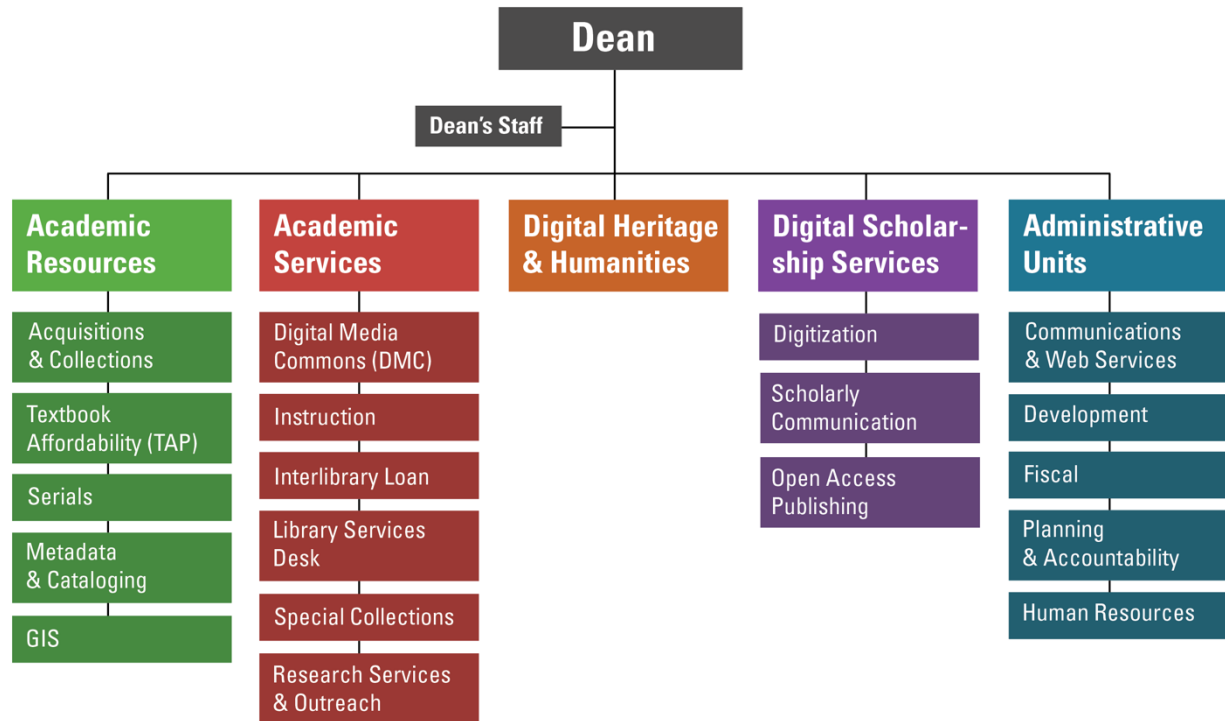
Dean

Dean's Staff

Academic Resources

Acquisitions & Collections

Textbook Affordability (TAP)

Serials

Metadata & Cataloging

GIS

Academic Services

Digital Media Commons (DMC)

Instruction

Interlibrary Loan

Library Services Desk

Special Collections

Research Services & Outreach

Digital Heritage & Humanities

Digital Scholarship Services

Digitization

Scholarly Communication

Open Access Publishing

Administrative Units

Communications & Web Services

Development

Fiscal

Planning & Accountability

Human Resources